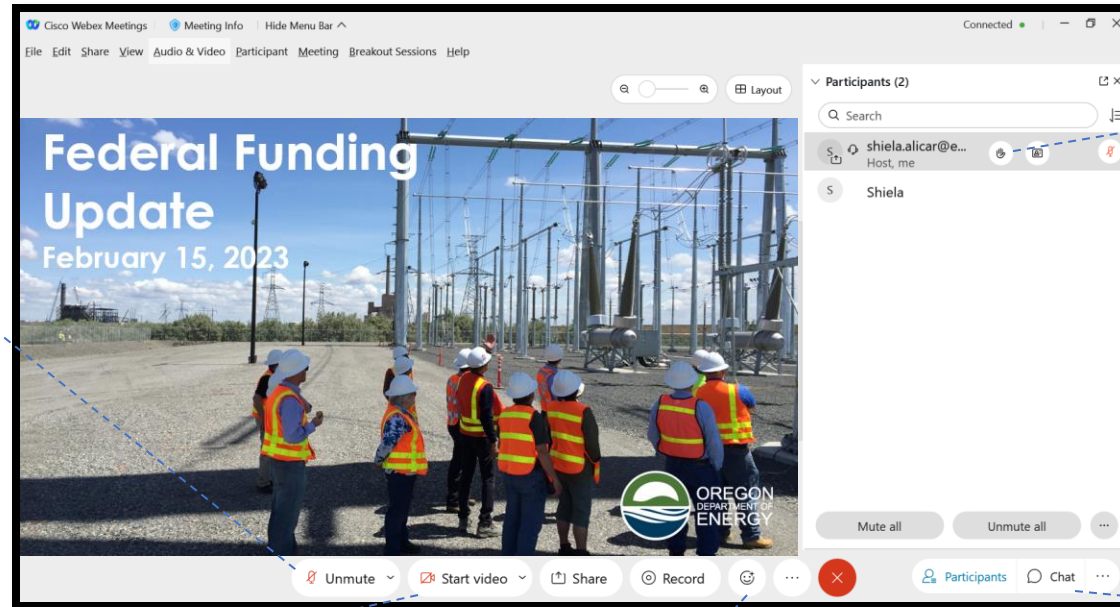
Cisco Webex Meetings | Meeting Info | Hide Menu Bar ^ | Connected •

File Edit Share View Audio & Video Participant Meeting Breakout Sessions Help

Layout

Participants (2)

Search

shiela.alicar@e...
Host, me

Shiela

Federal Funding Update
February 15, 2023

OREGON DEPARTMENT OF ENERGY

Mute all | Unmute all | ...

Unmute | Start video | Share | Record | ... | Participants | Chat | ...